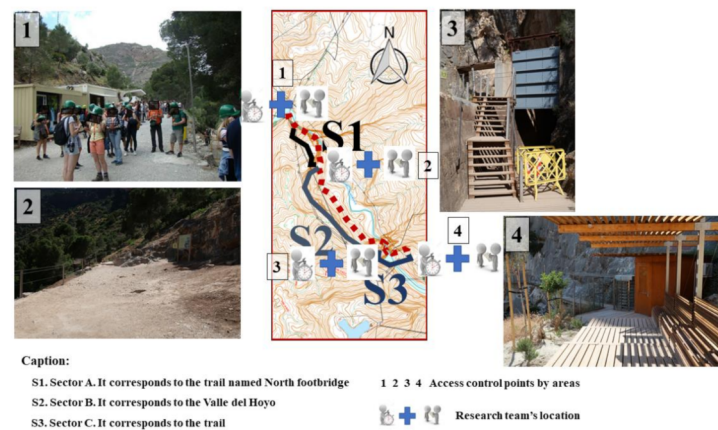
1

2

1

N

S1

2

S2

3

S3

4

3

4

Caption:

S1. Sector A. It corresponds to the trail named North footbridge

S2. Sector B. It corresponds to the Valle del Hoyo

S3. Sector C. It corresponds to the trail

1 2 3 4 Access control points by areas

Research team's location